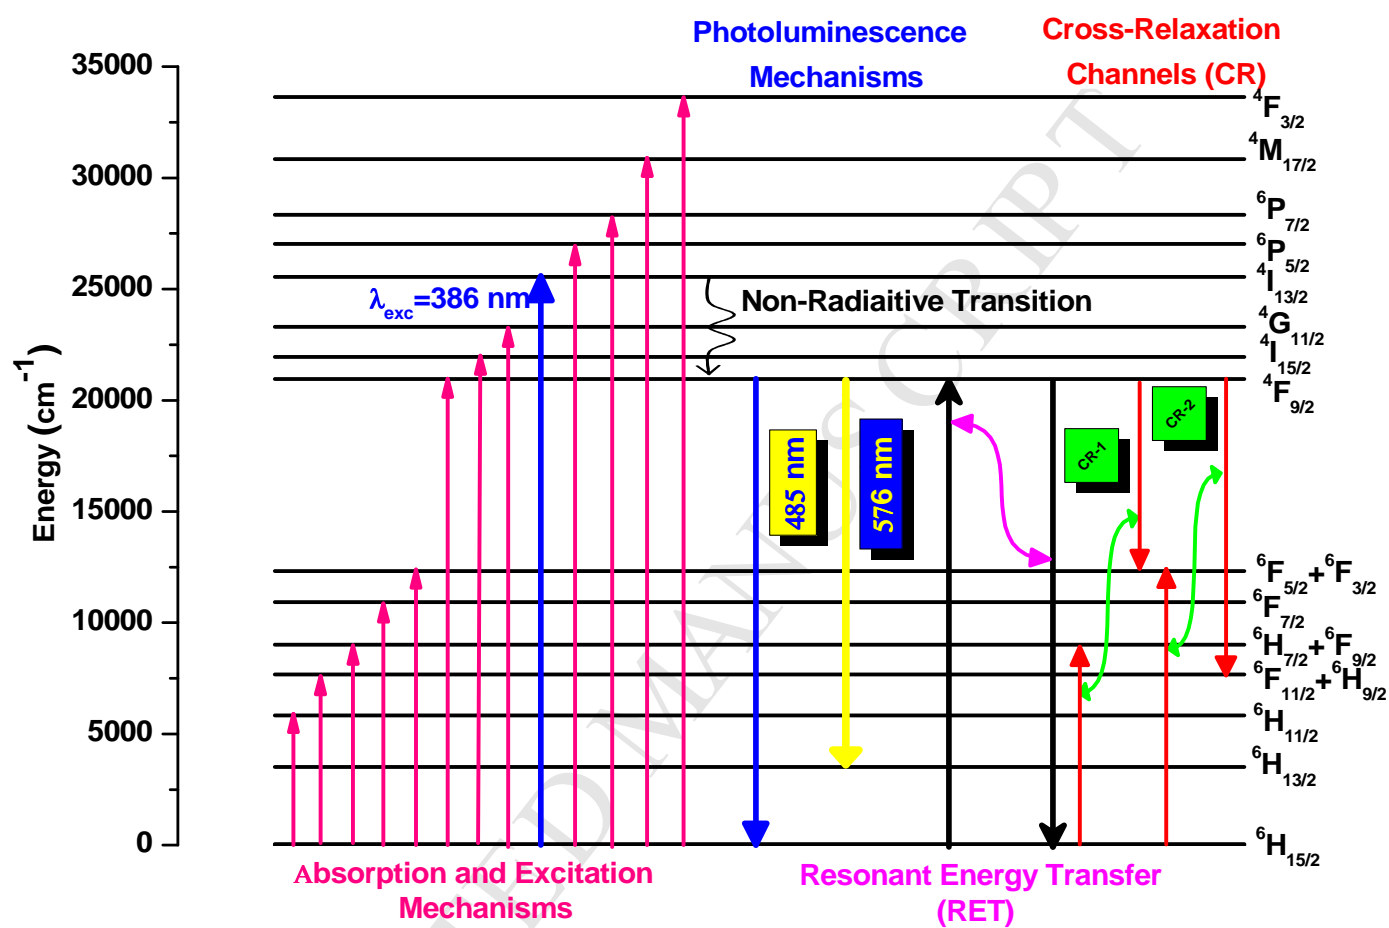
Photoluminescence Mechanisms

Cross-Relaxation Channels (CR)

35000
30000
25000
20000
15000
10000
5000
0

Energy (cm$^{-1}$)

$\lambda_{exc}$=386 nm

Non-Radiaitive Transition

485 nm

576 nm

CR-1

CR-2

$^4F_{3/2}$
$^4M_{17/2}$
$^6P_{7/2}$
$^6P_{5/2}$
$^4I_{13/2}$
$^4G_{11/2}$
$^4I_{15/2}$
$^4F_{9/2}$
$^6F_{5/2}$+$^6F_{3/2}$
$^6F_{7/2}$
$^6H_{7/2}$+$^6F_{9/2}$
$^6F_{11/2}$+$^6H_{9/2}$
$^6H_{11/2}$
$^6H_{13/2}$
$^6H_{15/2}$

Absorption and Excitation Mechanisms

Resonant Energy Transfer (RET)

ACCEPTED MANUSCRIPT